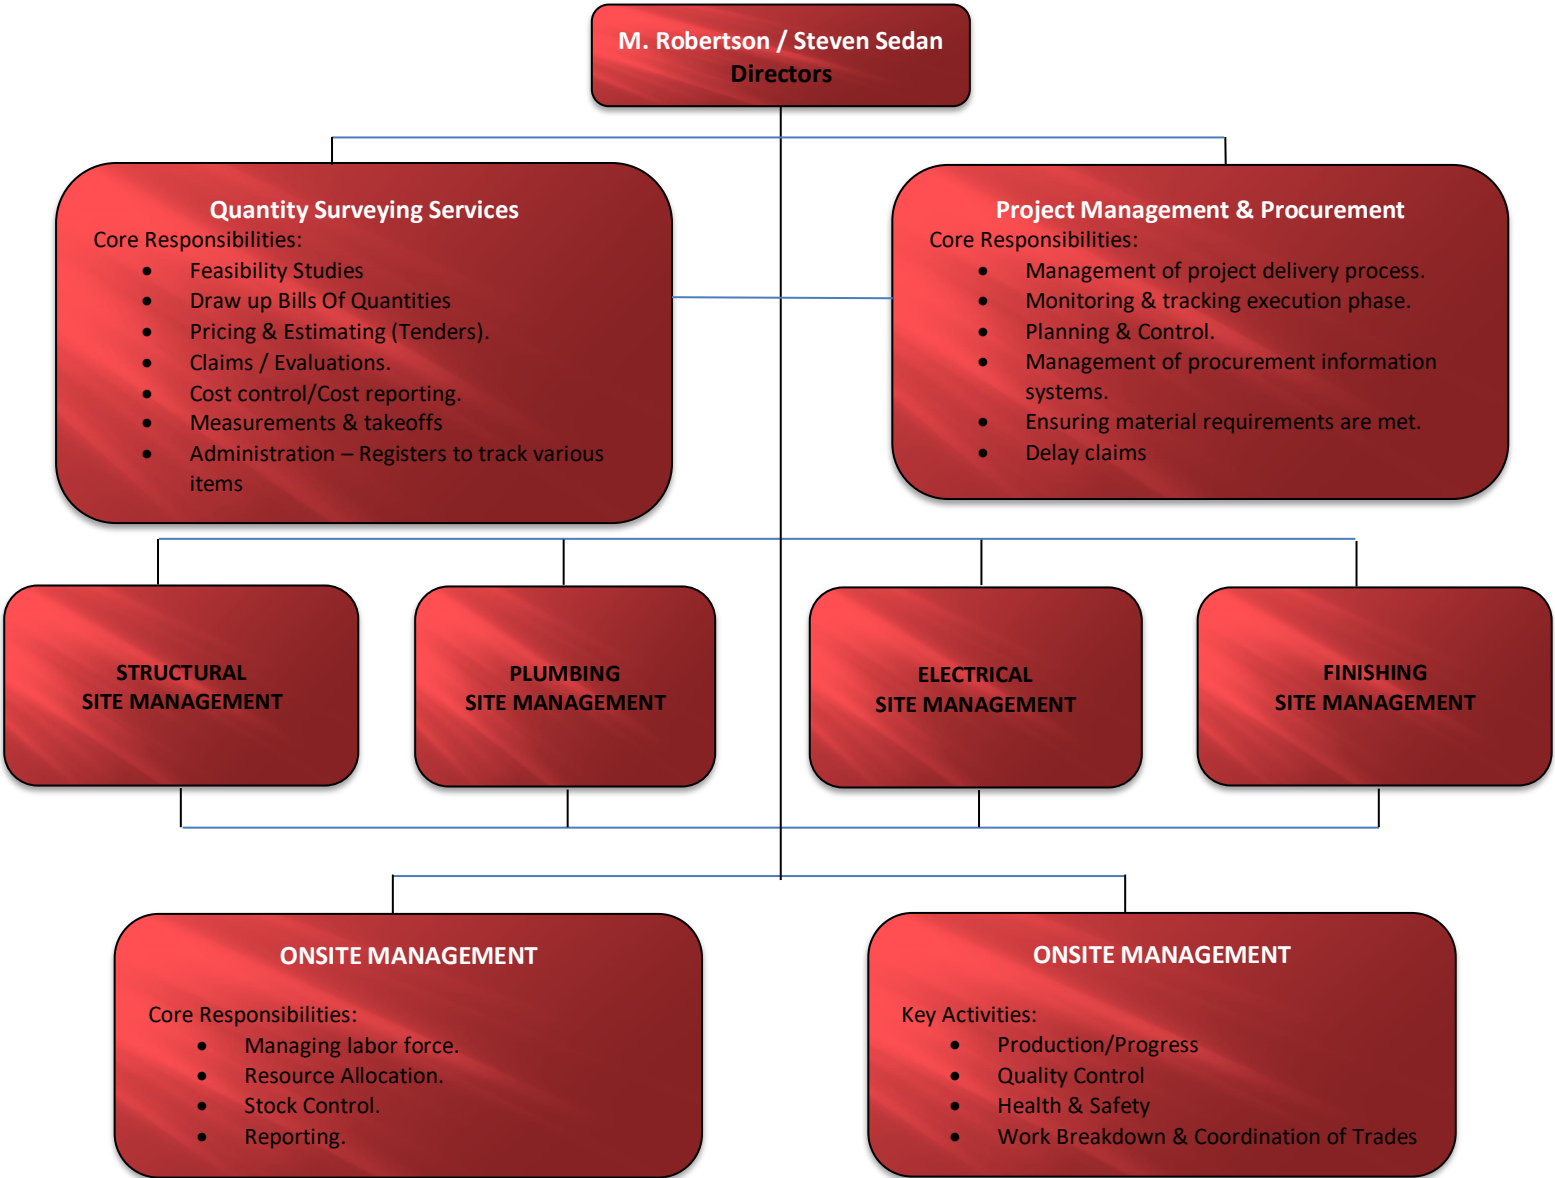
M. Robertson / Steven Sedan
Directors

Quantity Surveying Services
Core Responsibilities:
- Feasibility Studies
- Draw up Bills Of Quantities
- Pricing & Estimating (Tenders).
- Claims / Evaluations.
- Cost control/Cost reporting.
- Measurements & takeoffs
- Administration – Registers to track various items

Project Management & Procurement
Core Responsibilities:
- Management of project delivery process.
- Monitoring & tracking execution phase.
- Planning & Control.
- Management of procurement information systems.
- Ensuring material requirements are met.
- Delay claims

STRUCTURAL
SITE MANAGEMENT

PLUMBING
SITE MANAGEMENT

ELECTRICAL
SITE MANAGEMENT

FINISHING
SITE MANAGEMENT

ONSITE MANAGEMENT
Core Responsibilities:
- Managing labor force.
- Resource Allocation.
- Stock Control.
- Reporting.

ONSITE MANAGEMENT
Key Activities:
- Production/Progress
- Quality Control
- Health & Safety
- Work Breakdown & Coordination of Trades